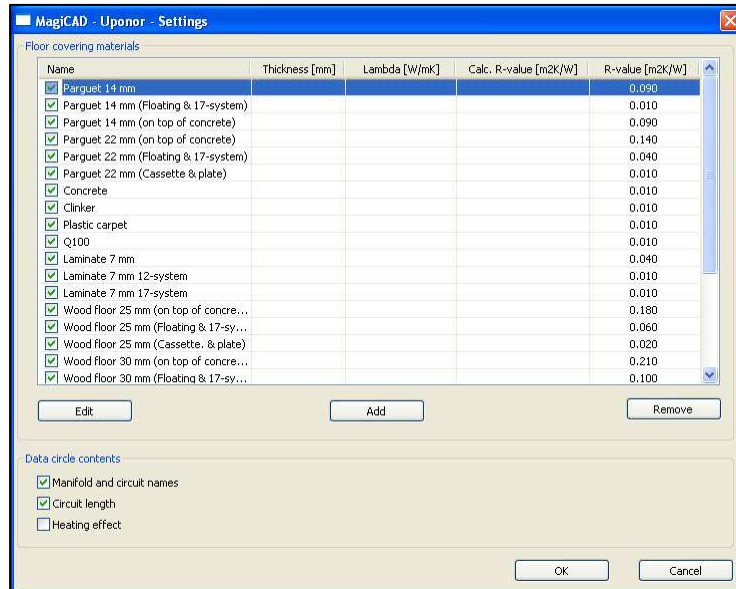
MagiCAD - Uponor - Settings

Floor covering materials

| Name | Thickness [mm] | Lambda [W/mK] | Calc. R-value [m2K/W] | R-value [m2K/W] |
|---|---|---|---|---|
| Parguet 14 mm | | | | 0.090 |
| Parguet 14 mm (Floating & 17-system) | | | | 0.010 |
| Parguet 14 mm (on top of concrete) | | | | 0.090 |
| Parguet 22 mm (on top of concrete) | | | | 0.140 |
| Parguet 22 mm (Floating & 17-system) | | | | 0.040 |
| Parguet 22 mm (Cassette & plate) | | | | 0.010 |
| Concrete | | | | 0.010 |
| Clinker | | | | 0.010 |
| Plastic carpet | | | | 0.010 |
| Q100 | | | | 0.010 |
| Laminate 7 mm | | | | 0.040 |
| Laminate 7 mm 12-system | | | | 0.010 |
| Laminate 7 mm 17-system | | | | 0.010 |
| Wood floor 25 mm (on top of concre... | | | | 0.180 |
| Wood floor 25 mm (Floating & 17-sy... | | | | 0.060 |
| Wood floor 25 mm (Cassette. & plate) | | | | 0.020 |
| Wood floor 30 mm (on top of concre... | | | | 0.210 |
| Wood floor 30 mm (Floating & 17-sy... | | | | 0.100 |

Edit
Add
Remove

Data circle contents

Manifold and circuit names
Circuit length
Heating effect

OK
Cancel